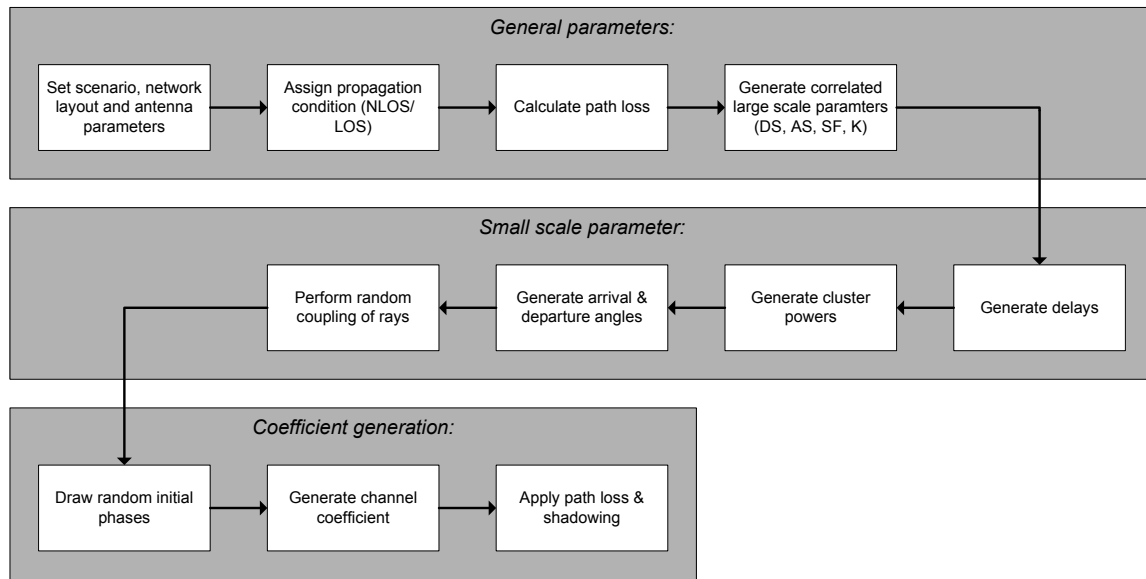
General parameters:

Set scenario, network layout and antenna parameters

Assign propagation condition (NLOS/ LOS)

Calculate path loss

Generate correlated large scale paramters (DS, AS, SF, K)

Small scale parameter:

Generate delays

Generate cluster powers

Generate arrival & departure angles

Perform random coupling of rays

Coefficient generation:

Draw random initial phases

Generate channel coefficient

Apply path loss & shadowing